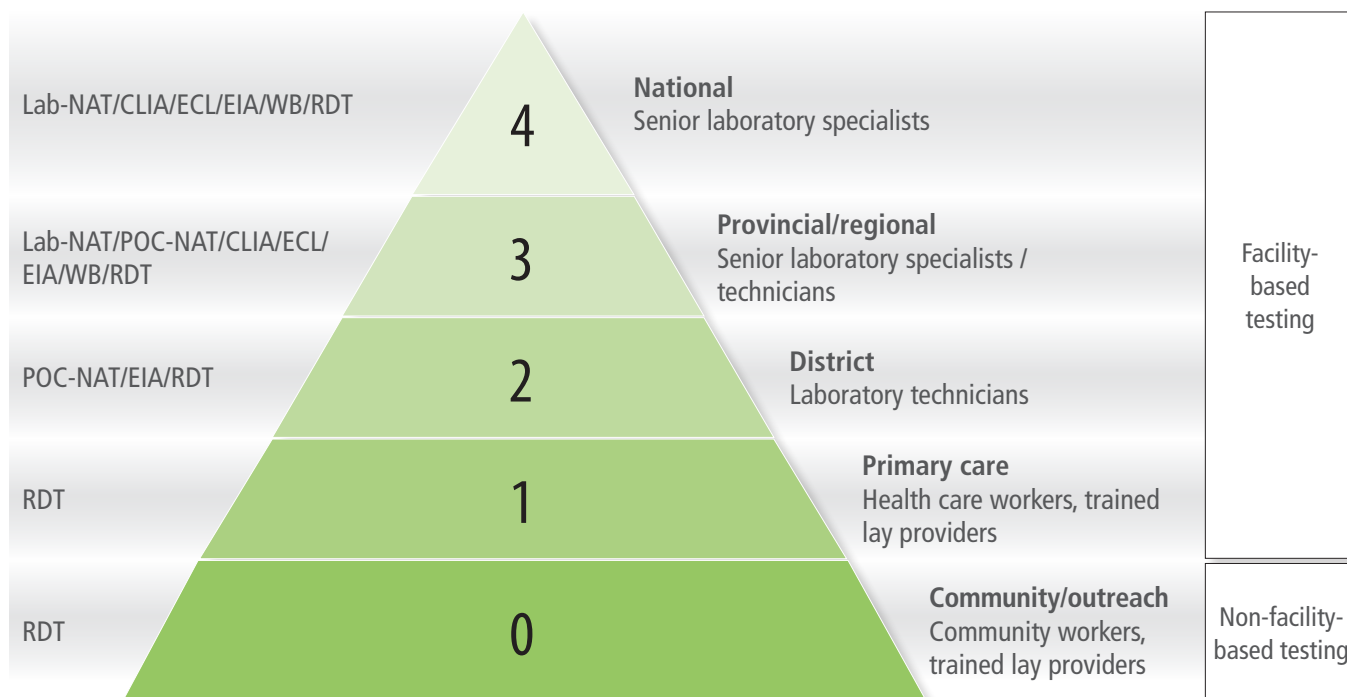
Lab-NAT/CLIA/ECL/EIA/WB/RDT

4

**National**
Senior laboratory specialists

Lab-NAT/POC-NAT/CLIA/ECL/EIA/WB/RDT

3

**Provincial/regional**
Senior laboratory specialists / technicians

POC-NAT/EIA/RDT

2

**District**
Laboratory technicians

RDT

1

**Primary care**
Health care workers, trained lay providers

RDT

0

**Community/outreach**
Community workers, trained lay providers

Facility-based testing

Non-facility-based testing